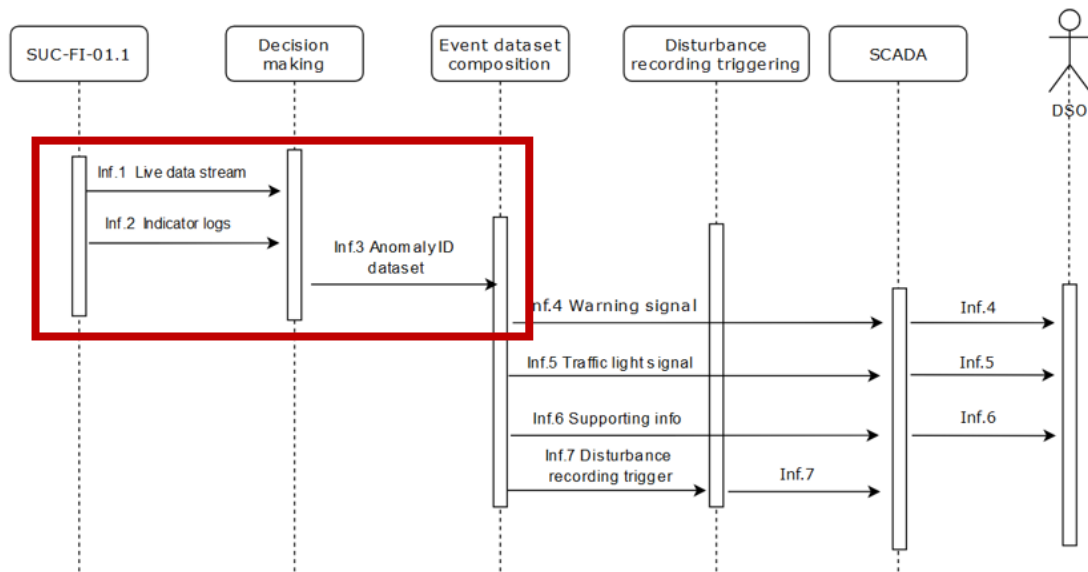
SUC-FI-01.1

Decision making

Event dataset composition

Disturbance recording triggering

SCADA

DSO

Inf.1 Live data stream

Inf.2 Indicator logs

Inf.3 Anomaly ID dataset

Inf.4 Warning signal

Inf.4

Inf.5 Traffic light signal

Inf.5

Inf.6 Supporting info

Inf.6

Inf.7 Disturbance recording trigger

Inf.7